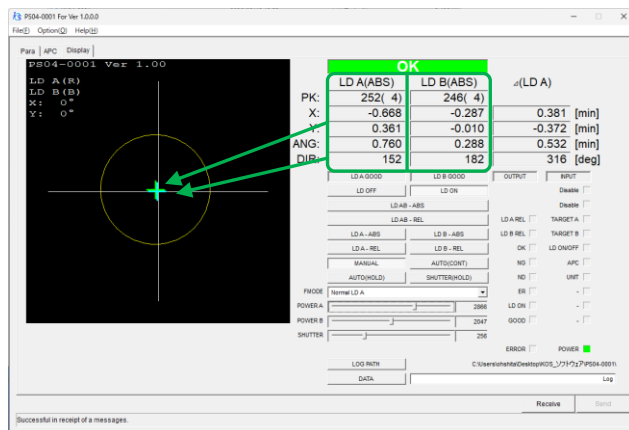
PS04-0001 For Ver 1.0.0.0

File(F) Option(O) Help(H)

Para | APC | Display

PS04-0001 Ver 1.00
LD A(R)
LD B(B)
X: 0°
Y: 0°

OK

| | LD A(ABS) | LD B(ABS) | ⊿(LD A) | |
|---|---|---|---|---|
| PK: | 252( 4) | 246( 4) | | |
| X: | -0.668 | -0.287 | 0.381 | [min] |
| Y: | 0.361 | -0.010 | -0.372 | [min] |
| ANG: | 0.760 | 0.288 | 0.532 | [min] |
| DIR: | 152 | 182 | 316 | [deg] |

LD A GOOD
LD B GOOD
OUTPUT
INPUT
LD OFF
LD ON
Disable
LD AB - ABS
Disable
LD AB - REL
LD A REL
TARGET A
LD A - ABS
LD B - ABS
LD B REL
TARGET B
LD A - REL
LD B - REL
OK
LD ON/OFF
MANUAL
AUTO(CONT)
NG
APC
AUTO(HOLD)
SHUTTER(HOLD)
ND
UNT
FMODE
Normal LD A
ER
-
POWER A
2886
LD ON
-
POWER B
2047
GOOD
-
SHUTTER
256
ERROR
POWER
LOG PATH
C:\Users\ohshita\Desktop\KOS_ソフトウェア\PS04-0001\
DATA
Log
Receive
Send

Successful in receipt of a messages.